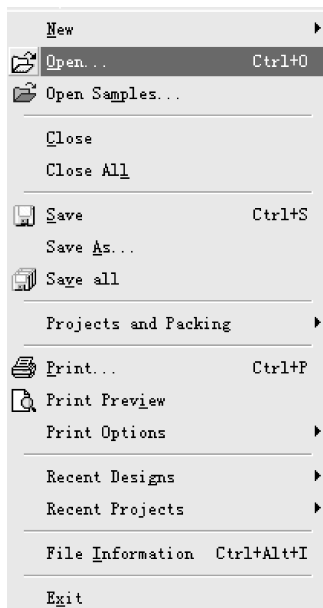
New
Open...	Ctrl+O
Open Samples...
Close
Close All
Save	Ctrl+S
Save As...
Save all
Projects and Packing
Print...	Ctrl+P
Print Preview
Print Options
Recent Designs
Recent Projects
File Information	Ctrl+Alt+I
Exit